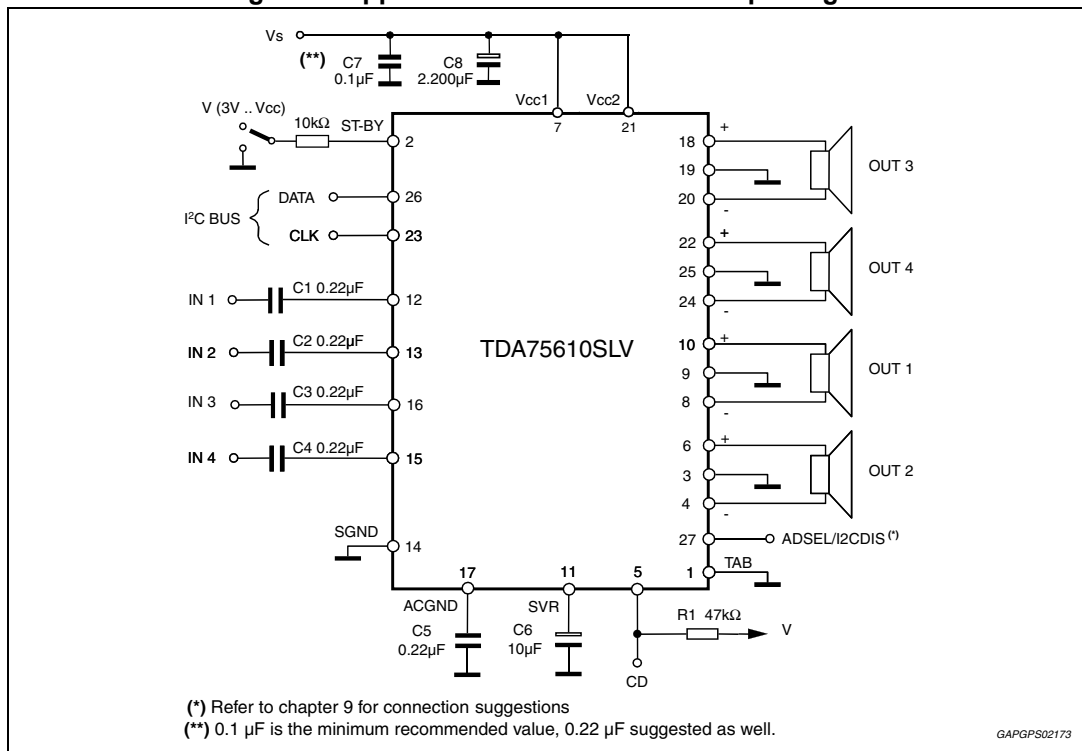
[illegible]

Vs

(**)
C7
0.1µF

C8
2.200µF

Vcc1
Vcc2
7
21

V (3V .. Vcc)
10kΩ
ST-BY
2

I²C BUS
DATA
26
CLK
23

IN 1
C1 0.22µF
12
IN 2
C2 0.22µF
13
IN 3
C3 0.22µF
16
IN 4
C4 0.22µF
15

TDA75610SLV

SGND
14

18
+
19
20
-
OUT 3

22
+
25
24
-
OUT 4

10
+
9
8
-
OUT 1

6
+
3
4
-
OUT 2

27
ADSEL/I2CDIS (*)

1
TAB

17
ACGND
C5
0.22µF

11
SVR
C6
10µF

5
R1 47kΩ
V
CD

(*) Refer to chapter 9 for connection suggestions
(**) 0.1 µF is the minimum recommended value, 0.22 µF suggested as well.

GAPGPS02173